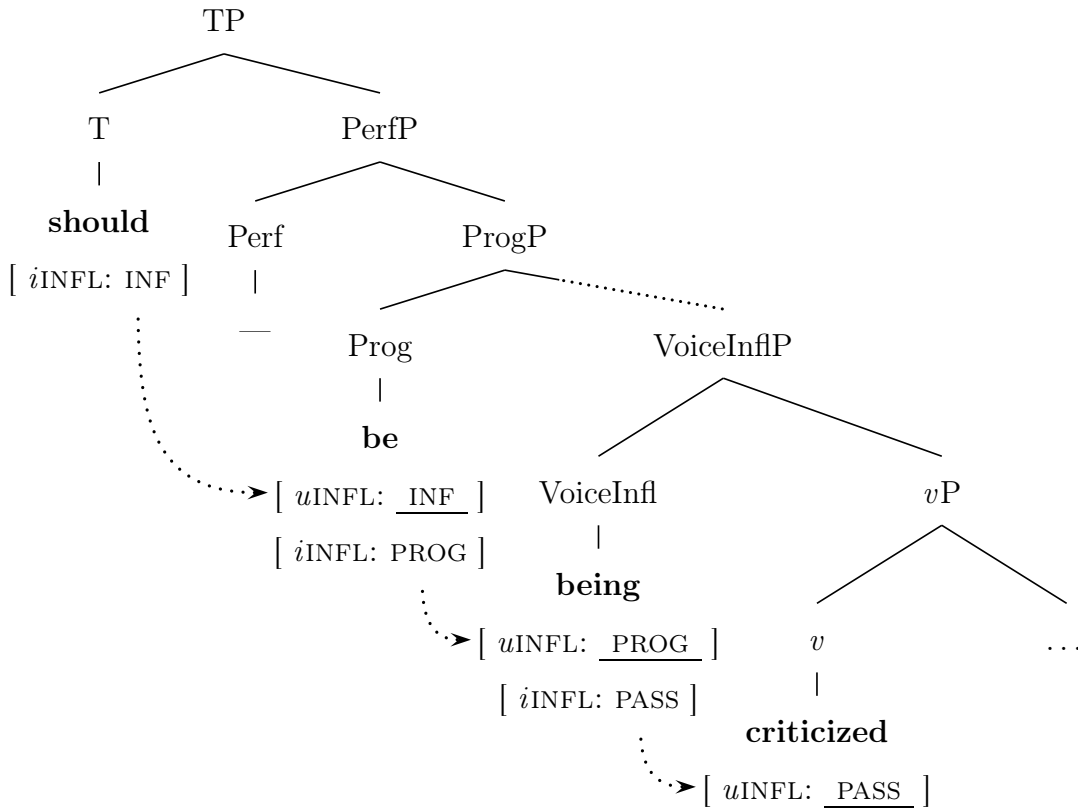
TP

T

should

[ $i$INFL: INF ]

PerfP

Perf

—

ProgP

Prog

be

[ $u$INFL: INF ]

[ $i$INFL: PROG ]

VoiceInflP

VoiceInfl

being

[ $u$INFL: PROG ]

[ $i$INFL: PASS ]

$v$P

$v$

criticized

[ $u$INFL: PASS ]

. . .